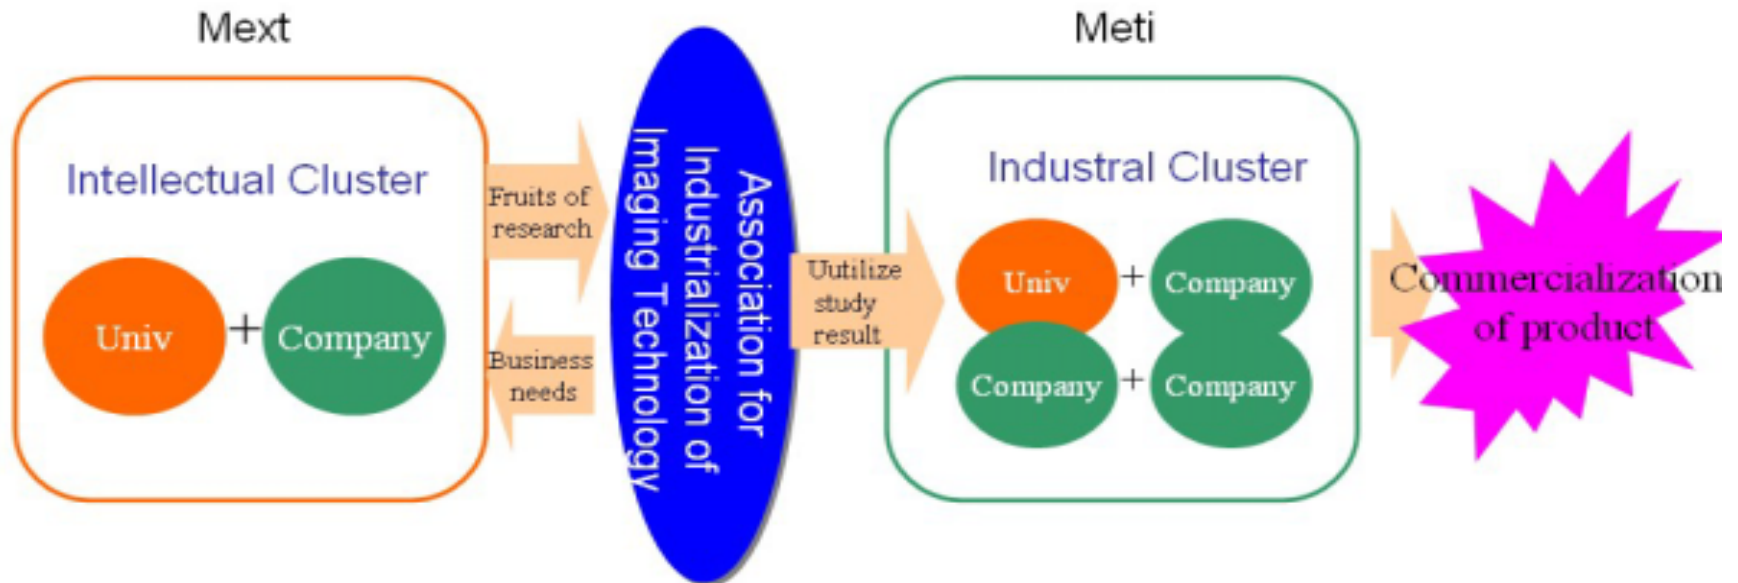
Mext

Intellectual Cluster

Univ + Company

Fruits of research

Business needs

Association for Industrialization of Imaging Technology

Utilize study result

Meti

Industrial Cluster

Univ + Company

Company + Company

Commercialization of product